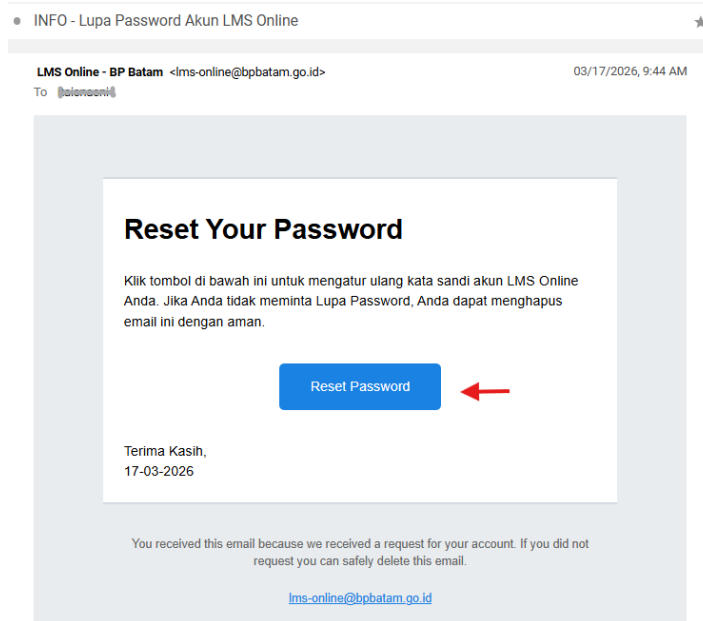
INFO - Lupa Password Akun LMS Online

LMS Online - BP Batam <lms-online@bpbatam.go.id>
To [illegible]

03/17/2026, 9:44 AM

Reset Your Password

Klik tombol di bawah ini untuk mengatur ulang kata sandi akun LMS Online Anda. Jika Anda tidak meminta Lupa Password, Anda dapat menghapus email ini dengan aman.

Reset Password

Terima Kasih,
17-03-2026

You received this email because we received a request for your account. If you did not request you can safely delete this email.

lms-online@bpbatam.go.id